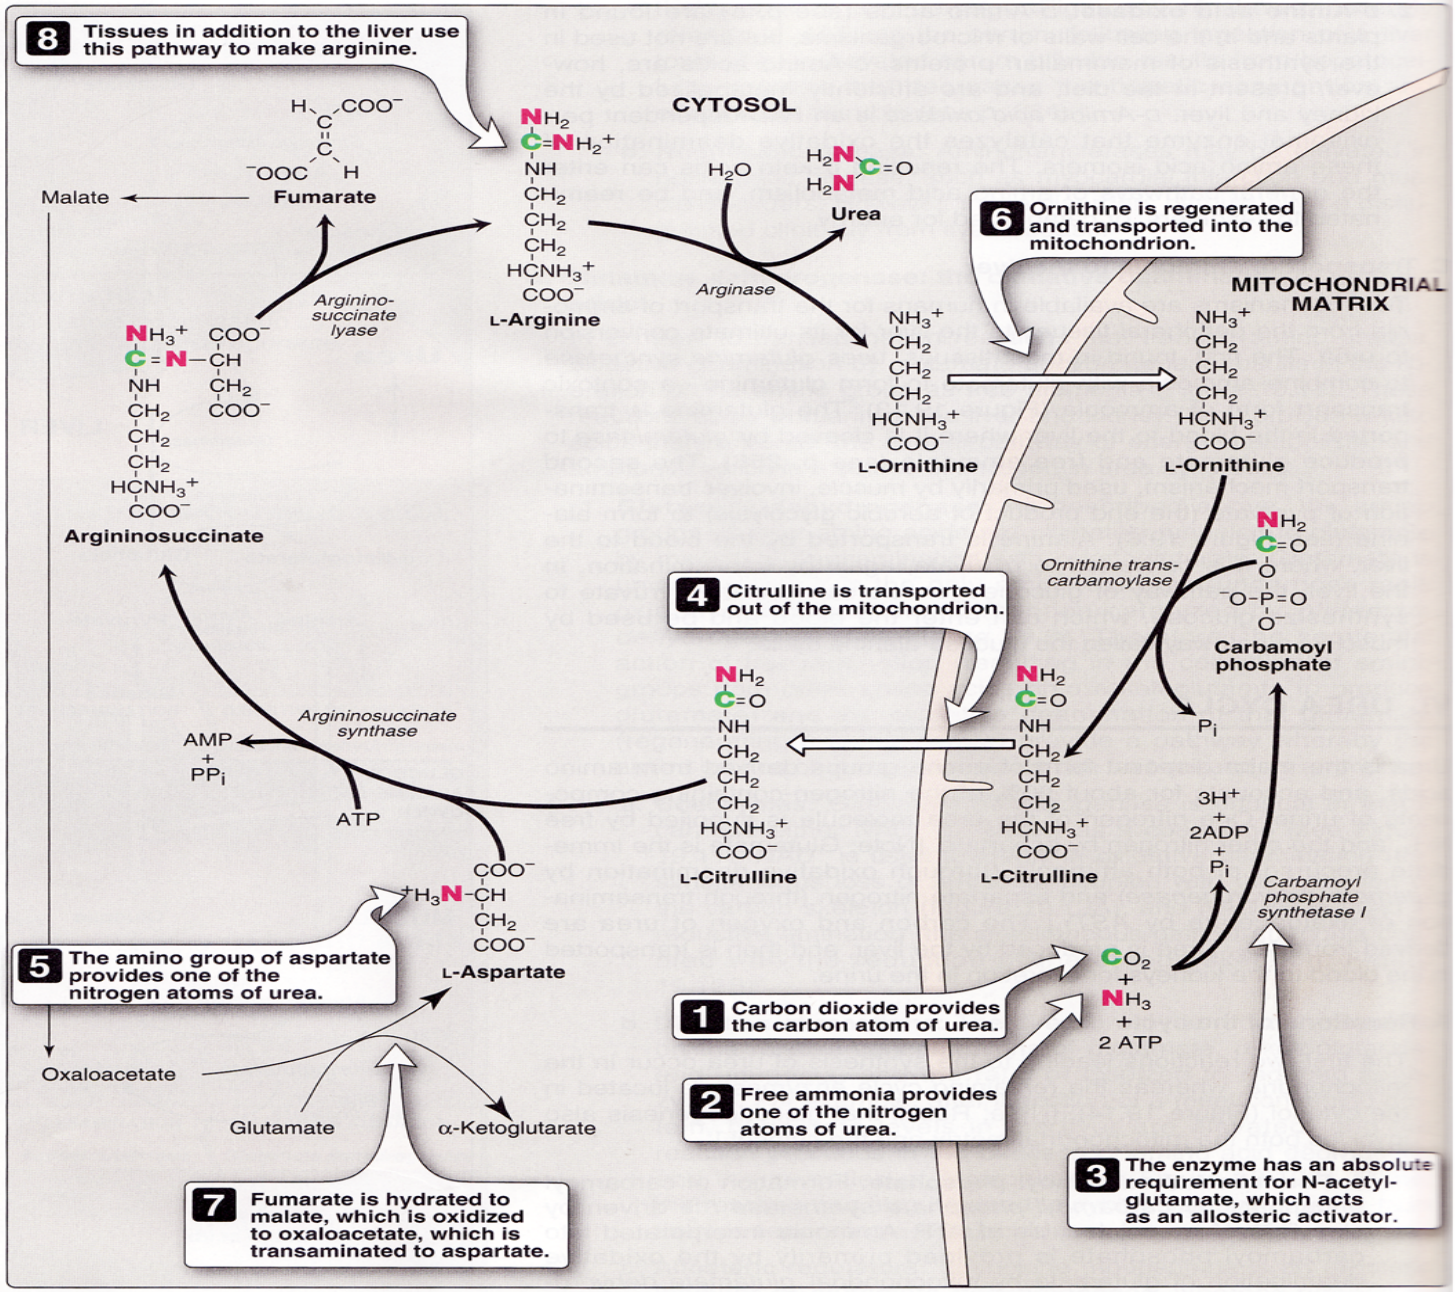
8 Tissues in addition to the liver use this pathway to make arginine.

CYTOSOL

H COO$^-$
C
C
$^-$OOC H
Fumarate

Malate

NH$_2$
C=NH$_2^+$
NH
CH$_2$
CH$_2$
CH$_2$
HCNH$_3^+$
COO$^-$
L-Arginine

H$_2$O

H$_2$N
C=O
H$_2$N
Urea

6 Ornithine is regenerated and transported into the mitochondrion.

MITOCHONDRIAL MATRIX

Argininosuccinate lyase

Arginase

NH$_3^+$ COO$^-$
C=N—CH
NH CH$_2$
CH$_2$ COO$^-$
CH$_2$
CH$_2$
HCNH$_3^+$
COO$^-$
Argininosuccinate

NH$_3^+$
CH$_2$
CH$_2$
CH$_2$
HCNH$_3^+$
COO$^-$
L-Ornithine

NH$_3^+$
CH$_2$
CH$_2$
CH$_2$
HCNH$_3^+$
COO$^-$
L-Ornithine

Ornithine transcarbamoylase

NH$_2$
C=O
O
$^-$O-P=O
O$^-$
Carbamoyl phosphate

4 Citrulline is transported out of the mitochondrion.

Argininosuccinate synthase

AMP
+
PP$_i$

ATP

NH$_2$
C=O
NH
CH$_2$
CH$_2$
CH$_2$
HCNH$_3^+$
COO$^-$
L-Citrulline

NH$_2$
C=O
NH
CH$_2$
CH$_2$
CH$_2$
HCNH$_3^+$
COO$^-$
L-Citrulline

P$_i$

3H$^+$
+
2ADP
+
P$_i$

Carbamoyl phosphate synthetase I

COO$^-$
$^+$H$_3$N-CH
CH$_2$
COO$^-$
L-Aspartate

5 The amino group of aspartate provides one of the nitrogen atoms of urea.

CO$_2$
+
NH$_3$
+
2 ATP

1 Carbon dioxide provides the carbon atom of urea.

Oxaloacetate

Glutamate

α-Ketoglutarate

2 Free ammonia provides one of the nitrogen atoms of urea.

3 The enzyme has an absolute requirement for N-acetylglutamate, which acts as an allosteric activator.

7 Fumarate is hydrated to malate, which is oxidized to oxaloacetate, which is transaminated to aspartate.